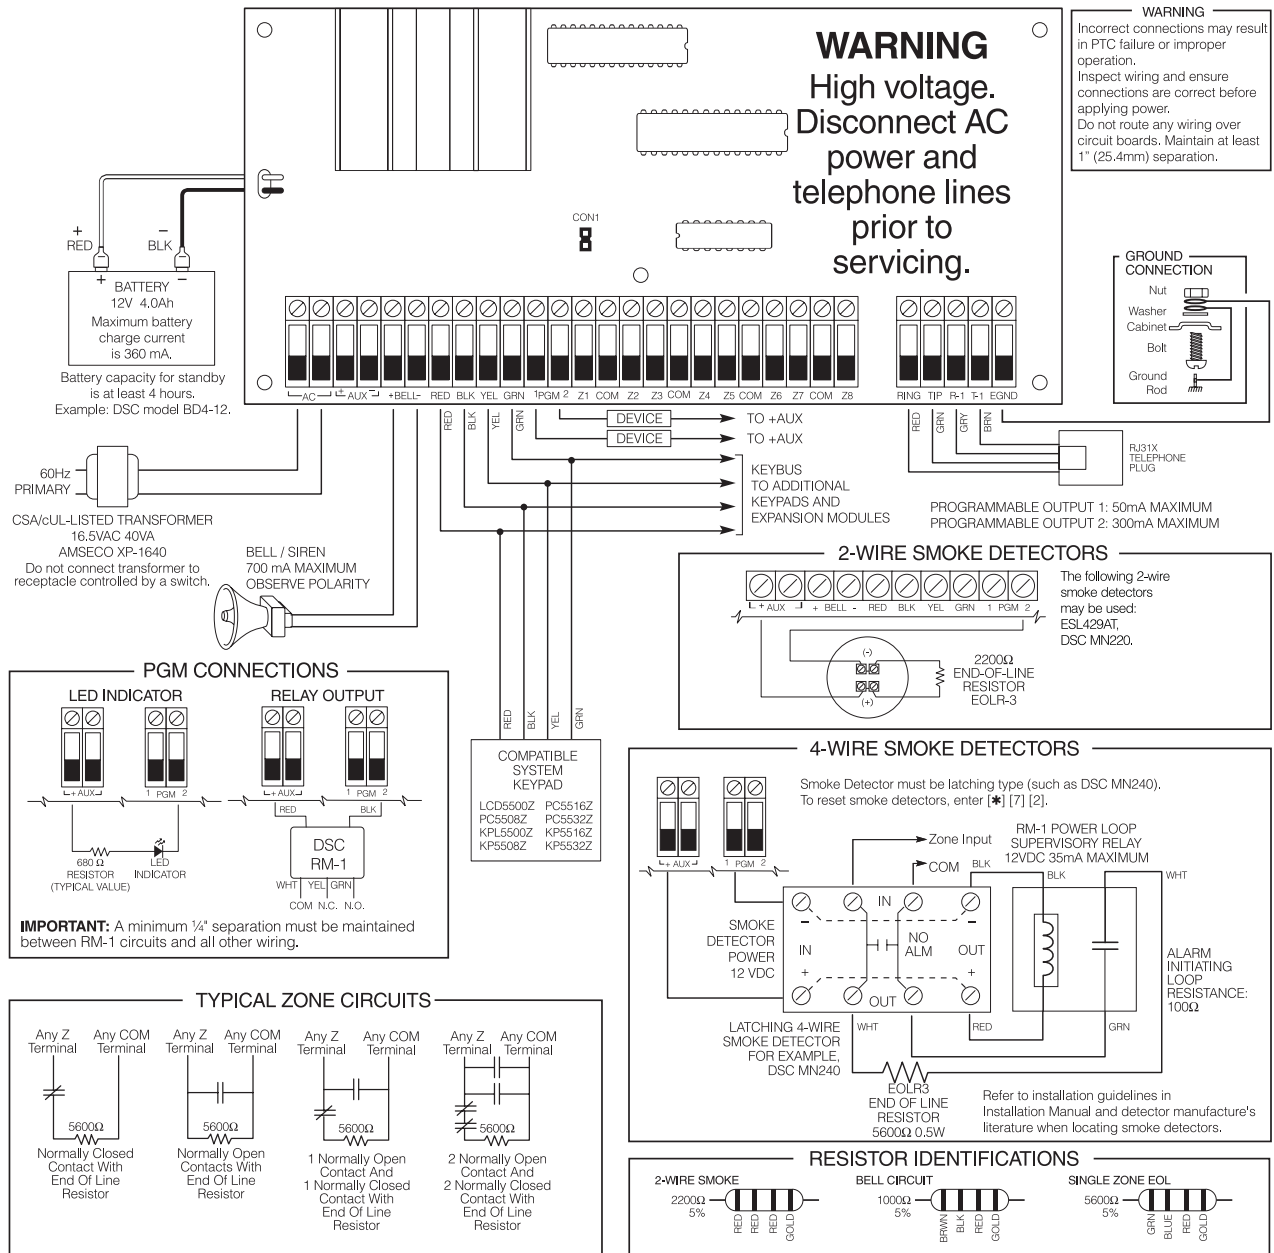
WARNING
High voltage. Disconnect AC power and telephone lines prior to servicing.

WARNING
Incorrect connections may result in PTC failure or improper operation.
Inspect wiring and ensure connections are correct before applying power.
Do not route any wiring over circuit boards. Maintain at least 1" (25.4mm) separation.

CON1

+ RED
− BLK

+ −
BATTERY
12V 4.0Ah
Maximum battery charge current is 360 mA.
Battery capacity for standby is at least 4 hours.
Example: DSC model BD4-12.

AC
+ AUX −
+BELL-
RED BLK YEL GRN
1 PGM 2
Z1 COM Z2 Z3 COM Z4 Z5 COM Z6 Z7 COM Z8
RING TIP R-1 T-1 EGND

RED BLK YEL GRN
DEVICE TO +AUX
DEVICE TO +AUX
KEYBUS TO ADDITIONAL KEYPADS AND EXPANSION MODULES

RED GRN GRY BRN
RJ31X TELEPHONE PLUG

GROUND CONNECTION
Nut
Washer
Cabinet
Bolt
Ground Rod

PROGRAMMABLE OUTPUT 1: 50mA MAXIMUM
PROGRAMMABLE OUTPUT 2: 300mA MAXIMUM

60Hz PRIMARY
CSA/cUL-LISTED TRANSFORMER
16.5VAC 40VA
AMSECO XP-1640
Do not connect transformer to receptacle controlled by a switch.

BELL / SIREN
700 mA MAXIMUM
OBSERVE POLARITY

2-WIRE SMOKE DETECTORS
+ AUX − + BELL - RED BLK YEL GRN 1 PGM 2
(-)
(+)
2200Ω END-OF-LINE RESISTOR EOLR-3
The following 2-wire smoke detectors may be used:
ESL429AT,
DSC MN220.

PGM CONNECTIONS
LED INDICATOR
RELAY OUTPUT
+ AUX 1 PGM 2
+ AUX 1 PGM 2
RED BLK
680 Ω RESISTOR (TYPICAL VALUE)
LED INDICATOR
DSC RM-1
WHT YEL GRN
COM N.C. N.O.
IMPORTANT: A minimum ¼" separation must be maintained between RM-1 circuits and all other wiring.

RED BLK YEL GRN
COMPATIBLE SYSTEM KEYPAD
LCD5500Z PC5516Z
PC5508Z PC5532Z
KPL5500Z KPL5516Z
KP5508Z KP5532Z

4-WIRE SMOKE DETECTORS
Smoke Detector must be latching type (such as DSC MN240).
To reset smoke detectors, enter [✱] [7] [2].
+ AUX 1 PGM 2
Zone Input
COM
BLK
RM-1 POWER LOOP SUPERVISORY RELAY 12VDC 35mA MAXIMUM
BLK WHT
IN
SMOKE DETECTOR POWER 12 VDC
IN +
NO ALM
OUT +
OUT
ALARM INITIATING LOOP RESISTANCE: 100Ω
WHT RED GRN
LATCHING 4-WIRE SMOKE DETECTOR FOR EXAMPLE, DSC MN240
EOLR3 END OF LINE RESISTOR 5600Ω 0.5W
Refer to installation guidelines in Installation Manual and detector manufacture's literature when locating smoke detectors.

TYPICAL ZONE CIRCUITS
Any Z Terminal Any COM Terminal
5600Ω
Normally Closed Contact With End Of Line Resistor
Any Z Terminal Any COM Terminal
5600Ω
Normally Open Contacts With End Of Line Resistor
Any Z Terminal Any COM Terminal
5600Ω
1 Normally Open Contact And 1 Normally Closed Contact With End Of Line Resistor
Any Z Terminal Any COM Terminal
5600Ω
2 Normally Open Contact And 2 Normally Closed Contact With End Of Line Resistor

RESISTOR IDENTIFICATIONS
2-WIRE SMOKE
2200Ω 5%
RED RED RED GOLD
BELL CIRCUIT
1000Ω 5%
BRWN BLK RED GOLD
SINGLE ZONE EOL
5600Ω 5%
GRN BLUE RED GOLD